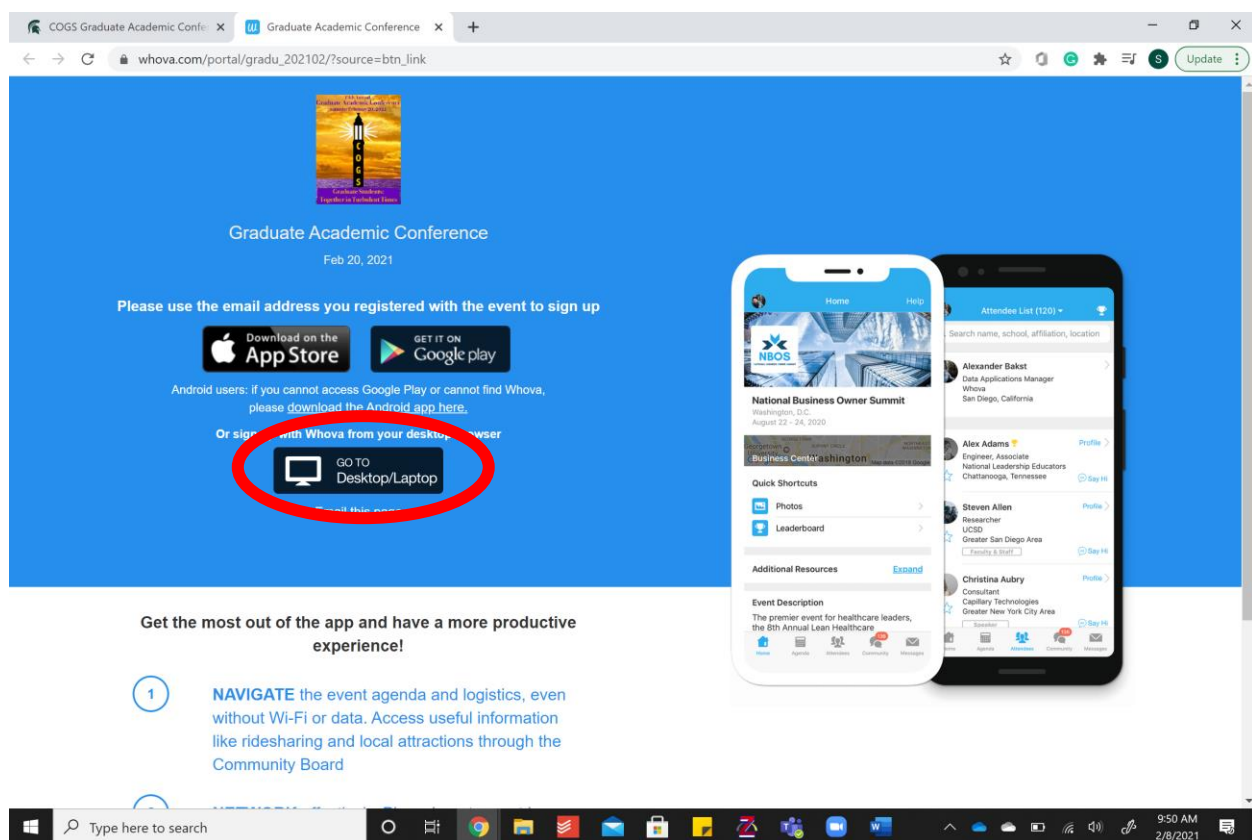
COGS Graduate Academic Confe ×
Graduate Academic Conference ×
+

whova.com/portal/gradu_202102/?source=btn_link

Update

Graduate Students: Together in Turbulent Times

Graduate Academic Conference

Feb 20, 2021

Please use the email address you registered with the event to sign up

Download on the App Store

GET IT ON Google play

Android users: if you cannot access Google Play or cannot find Whova, please download the Android app here.

Or sign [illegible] with Whova from your desktop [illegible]owser

GO TO Desktop/Laptop

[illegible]mail this page

Home Help

NBOS

National Business Owner Summit
Washington, D.C.
August 22 - 24, 2020

Business Center Washington

Quick Shortcuts

Photos

Leaderboard

Additional Resources Expand

Event Description
The premier event for healthcare leaders, the 8th Annual Lean Healthcare

Home Agenda Attendees Community Messages

Attendee List (120)

Search name, school, affiliation, location

Alexander Bakst
Data Applications Manager
Whova
San Diego, California

Alex Adams
Engineer, Associate
National Leadership Educators
Chattanooga, Tennessee
Profile
Say Hi

Steven Allen
Researcher
UCSD
Greater San Diego Area
Faculty & Staff
Profile
Say Hi

Christina Aubry
Consultant
Capillary Technologies
Greater New York City Area
Speaker
Profile
Say Hi

Get the most out of the app and have a more productive experience!

1

NAVIGATE the event agenda and logistics, even without Wi-Fi or data. Access useful information like ridesharing and local attractions through the Community Board

Type here to search

9:50 AM
2/8/2021